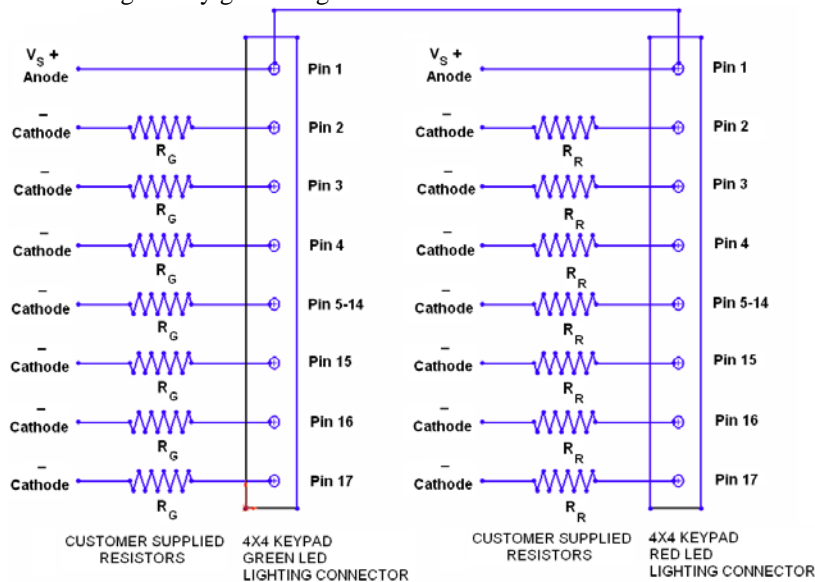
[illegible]

$V_S$ +
Anode

Pin 1

–
Cathode
$R_G$
Pin 2

–
Cathode
$R_G$
Pin 3

–
Cathode
$R_G$
Pin 4

–
Cathode
$R_G$
Pin 5-14

–
Cathode
$R_G$
Pin 15

–
Cathode
$R_G$
Pin 16

–
Cathode
$R_G$
Pin 17

CUSTOMER SUPPLIED RESISTORS

4X4 KEYPAD GREEN LED LIGHTING CONNECTOR

$V_S$ +
Anode

Pin 1

–
Cathode
$R_R$
Pin 2

–
Cathode
$R_R$
Pin 3

–
Cathode
$R_R$
Pin 4

–
Cathode
$R_R$
Pin 5-14

–
Cathode
$R_R$
Pin 15

–
Cathode
$R_R$
Pin 16

–
Cathode
$R_R$
Pin 17

CUSTOMER SUPPLIED RESISTORS

4X4 KEYPAD RED LED LIGHTING CONNECTOR